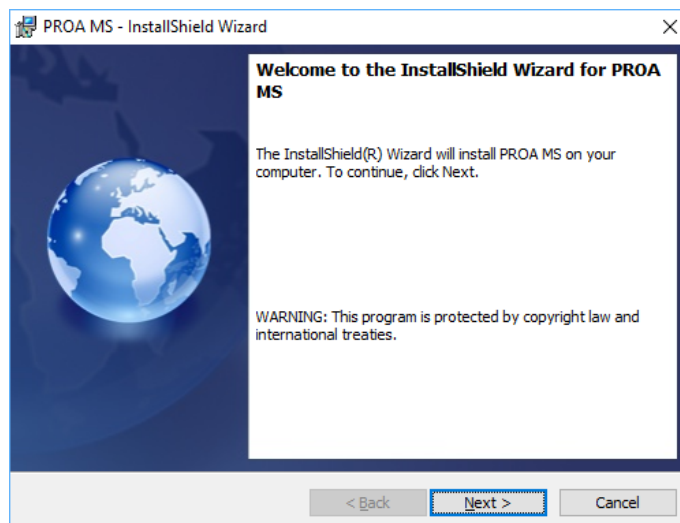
PROA MS - InstallShield Wizard

Welcome to the InstallShield Wizard for PROA MS

The InstallShield(R) Wizard will install PROA MS on your computer. To continue, click Next.

WARNING: This program is protected by copyright law and international treaties.

< Back
Next >
Cancel